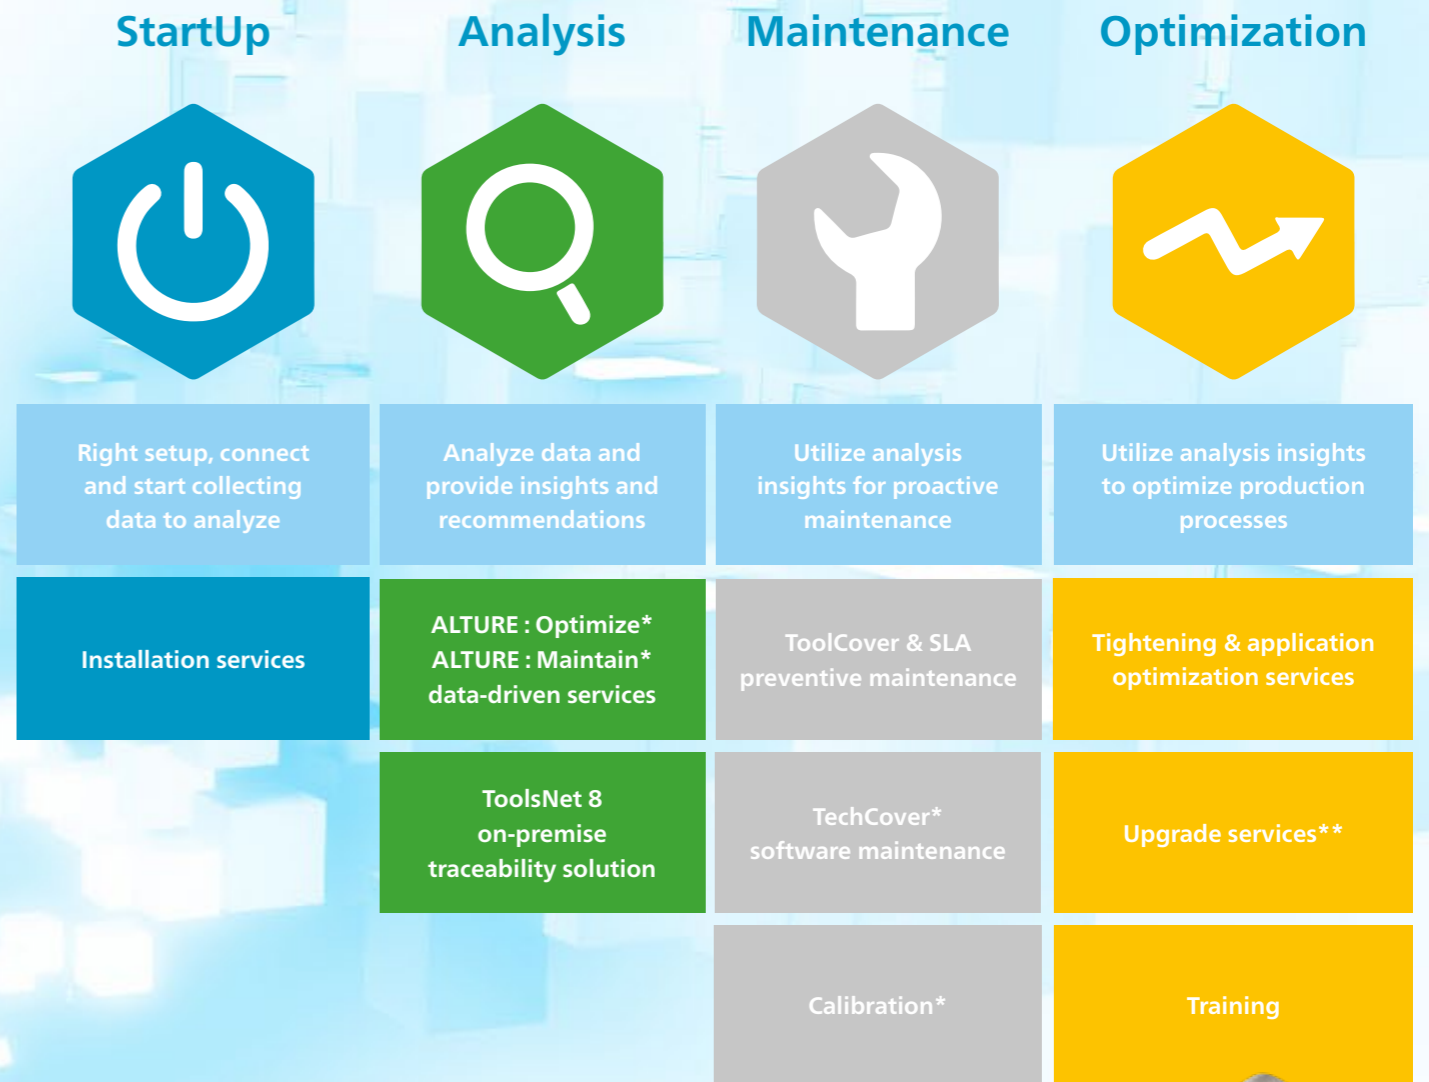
StartUp

Right setup, connect and start collecting data to analyze

Installation services

Analysis

Analyze data and provide insights and recommendations

ALTURE : Optimize*
ALTURE : Maintain*
data-driven services

ToolsNet 8
on-premise
traceability solution

Maintenance

Utilize analysis insights for proactive maintenance

ToolCover & SLA preventive maintenance

TechCover*
software maintenance

Calibration*

Optimization

Utilize analysis insights to optimize production processes

Tightening & application optimization services

Upgrade services**

Training